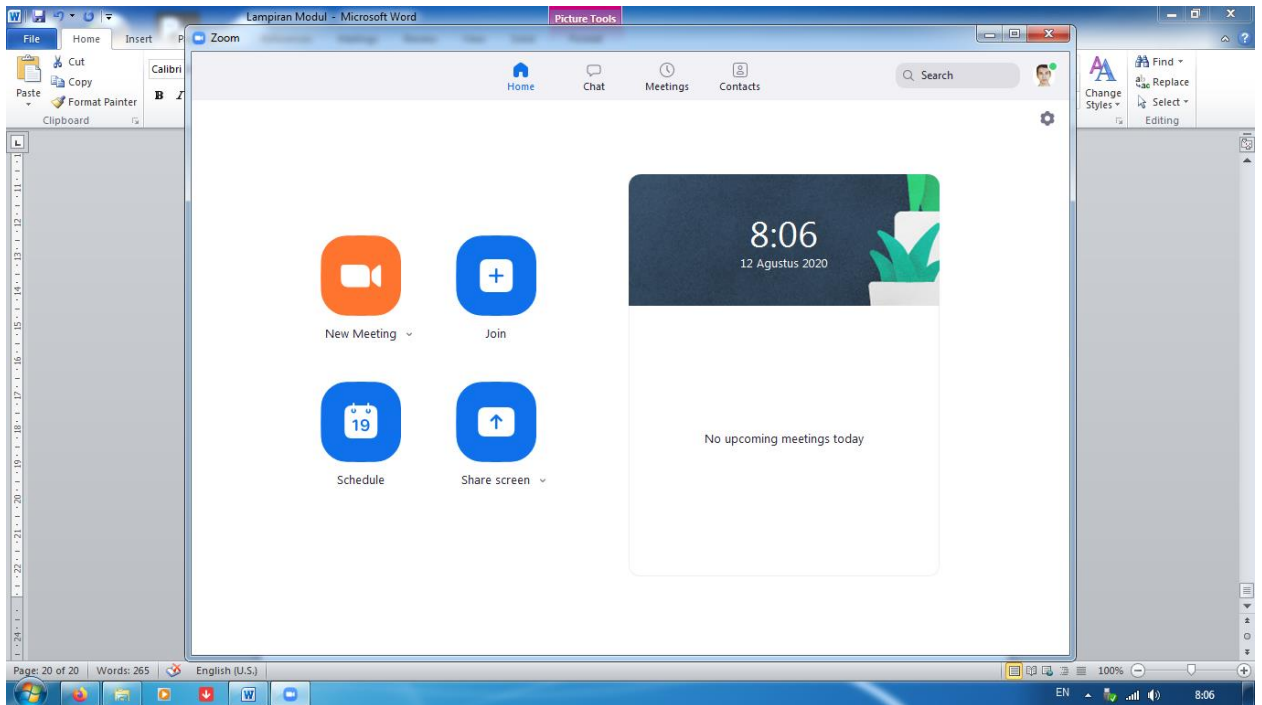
Lampiran Modul - Microsoft Word
Picture Tools
File Home Insert P
Zoom
Cut
Copy
Format Painter
Paste
Clipboard
Calibri
B I
Change Styles
Find
Replace
Select
Editing

Home Chat Meetings Contacts
Search

New Meeting
Join
Schedule
Share screen
19

8:06
12 Agustus 2020

No upcoming meetings today

Page: 20 of 20 Words: 265 English (U.S.)
100%
EN 8:06